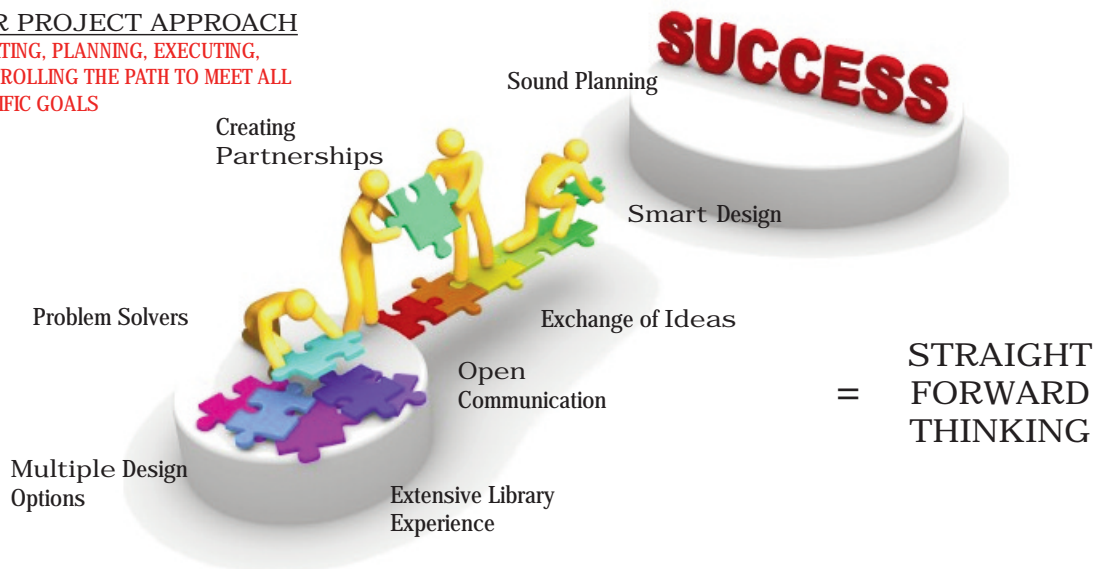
R PROJECT APPROACH
TING, PLANNING, EXECUTING, ROLLING THE PATH TO MEET ALL IFIC GOALS

SUCCESS

Sound Planning

Creating Partnerships

Smart Design

Problem Solvers

Exchange of Ideas

Open Communication

= STRAIGHT FORWARD THINKING

Multiple Design Options

Extensive Library Experience